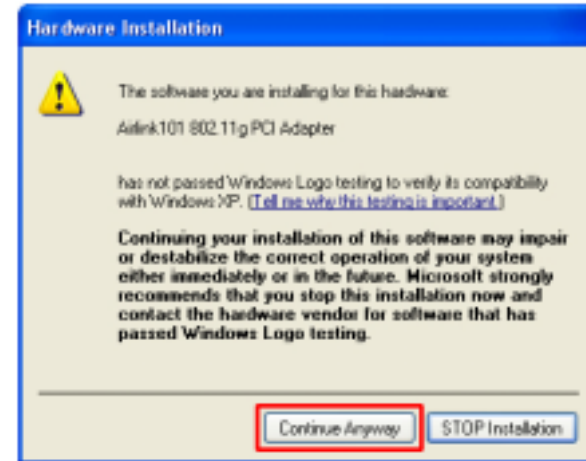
Hardware Installation

The software you are installing for this hardware:

Airlink101 802.11g PCI Adapter

has not passed Windows Logo testing to verify its compatibility with Windows XP. (Tell me why this testing is important.)

Continuing your installation of this software may impair or destabilize the correct operation of your system either immediately or in the future. Microsoft strongly recommends that you stop this installation now and contact the hardware vendor for software that has passed Windows Logo testing.

Continue Anyway

STOP Installation